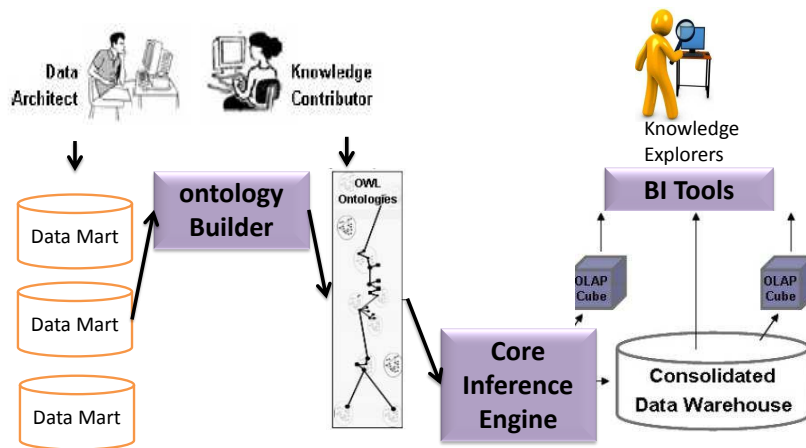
Data Architect

Knowledge Contributor

Knowledge Explorers

Data Mart

Data Mart

Data Mart

ontology Builder

OWL Ontologies

BI Tools

OLAP Cube

OLAP Cube

Core Inference Engine

Consolidated Data Warehouse